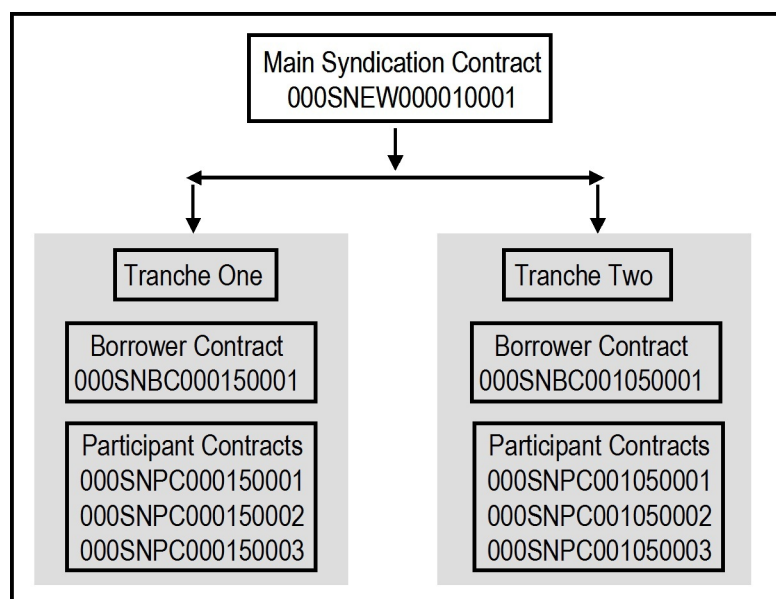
Main Syndication Contract
000SNEW000010001

Tranche One

Borrower Contract
000SNBC000150001

Participant Contracts
000SNPC000150001
000SNPC000150002
000SNPC000150003

Tranche Two

Borrower Contract
000SNBC001050001

Participant Contracts
000SNPC001050001
000SNPC001050002
000SNPC001050003